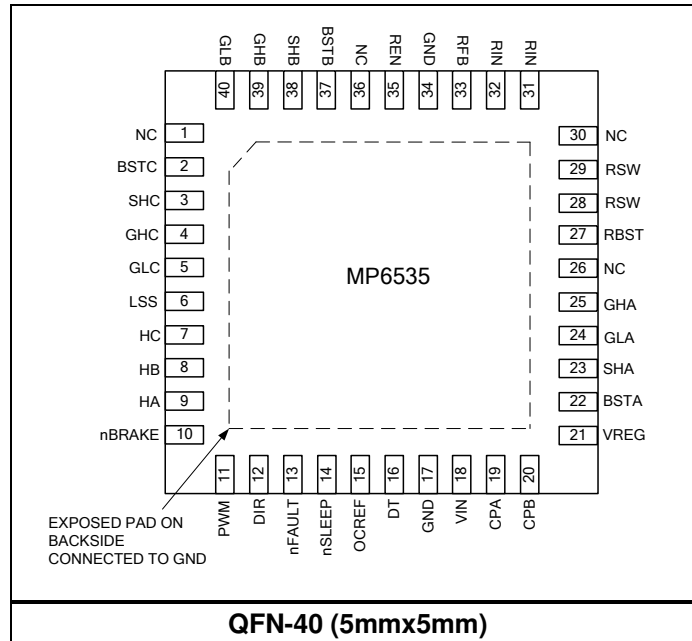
GLB 40
GHB 39
SHB 38
BSTB 37
NC 36
REN 35
GND 34
RFB 33
RIN 32
RIN 31

NC 1
BSTC 2
SHC 3
GHC 4
GLC 5
LSS 6
HC 7
HB 8
HA 9
nBRAKE 10

30 NC
29 RSW
28 RSW
27 RBST
26 NC
25 GHA
24 GLA
23 SHA
22 BSTA
21 VREG

MP6535

11 PWM
12 DIR
13 nFAULT
14 nSLEEP
15 OCREF
16 DT
17 GND
18 VIN
19 CPA
20 CPB

EXPOSED PAD ON BACKSIDE CONNECTED TO GND

QFN-40 (5mmx5mm)